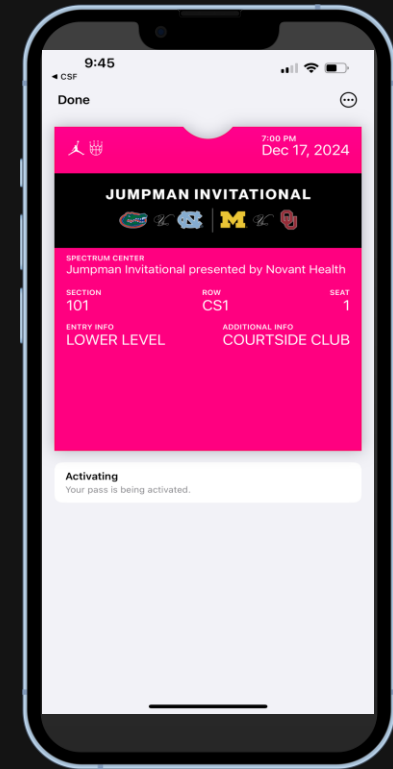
9:45
◀ CSF

Done

7:00 PM
Dec 17, 2024

JUMPMAN INVITATIONAL

SPECTRUM CENTER
Jumpman Invitational presented by Novant Health

SECTION
101

ROW
CS1

SEAT
1

ENTRY INFO
LOWER LEVEL

ADDITIONAL INFO
COURTSIDE CLUB

Activating
Your pass is being activated.